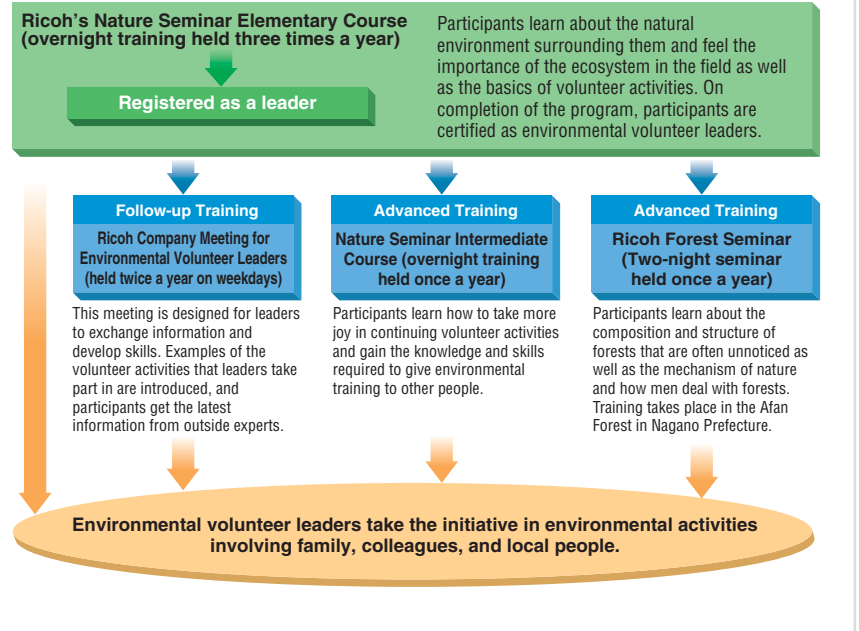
Ricoh's Nature Seminar Elementary Course (overnight training held three times a year)

Registered as a leader

Participants learn about the natural environment surrounding them and feel the importance of the ecosystem in the field as well as the basics of volunteer activities. On completion of the program, participants are certified as environmental volunteer leaders.

Follow-up Training

Ricoh Company Meeting for Environmental Volunteer Leaders (held twice a year on weekdays)

This meeting is designed for leaders to exchange information and develop skills. Examples of the volunteer activities that leaders take part in are introduced, and participants get the latest information from outside experts.

Advanced Training

Nature Seminar Intermediate Course (overnight training held once a year)

Participants learn how to take more joy in continuing volunteer activities and gain the knowledge and skills required to give environmental training to other people.

Advanced Training

Ricoh Forest Seminar (Two-night seminar held once a year)

Participants learn about the composition and structure of forests that are often unnoticed as well as the mechanism of nature and how men deal with forests. Training takes place in the Afan Forest in Nagano Prefecture.

Environmental volunteer leaders take the initiative in environmental activities involving family, colleagues, and local people.